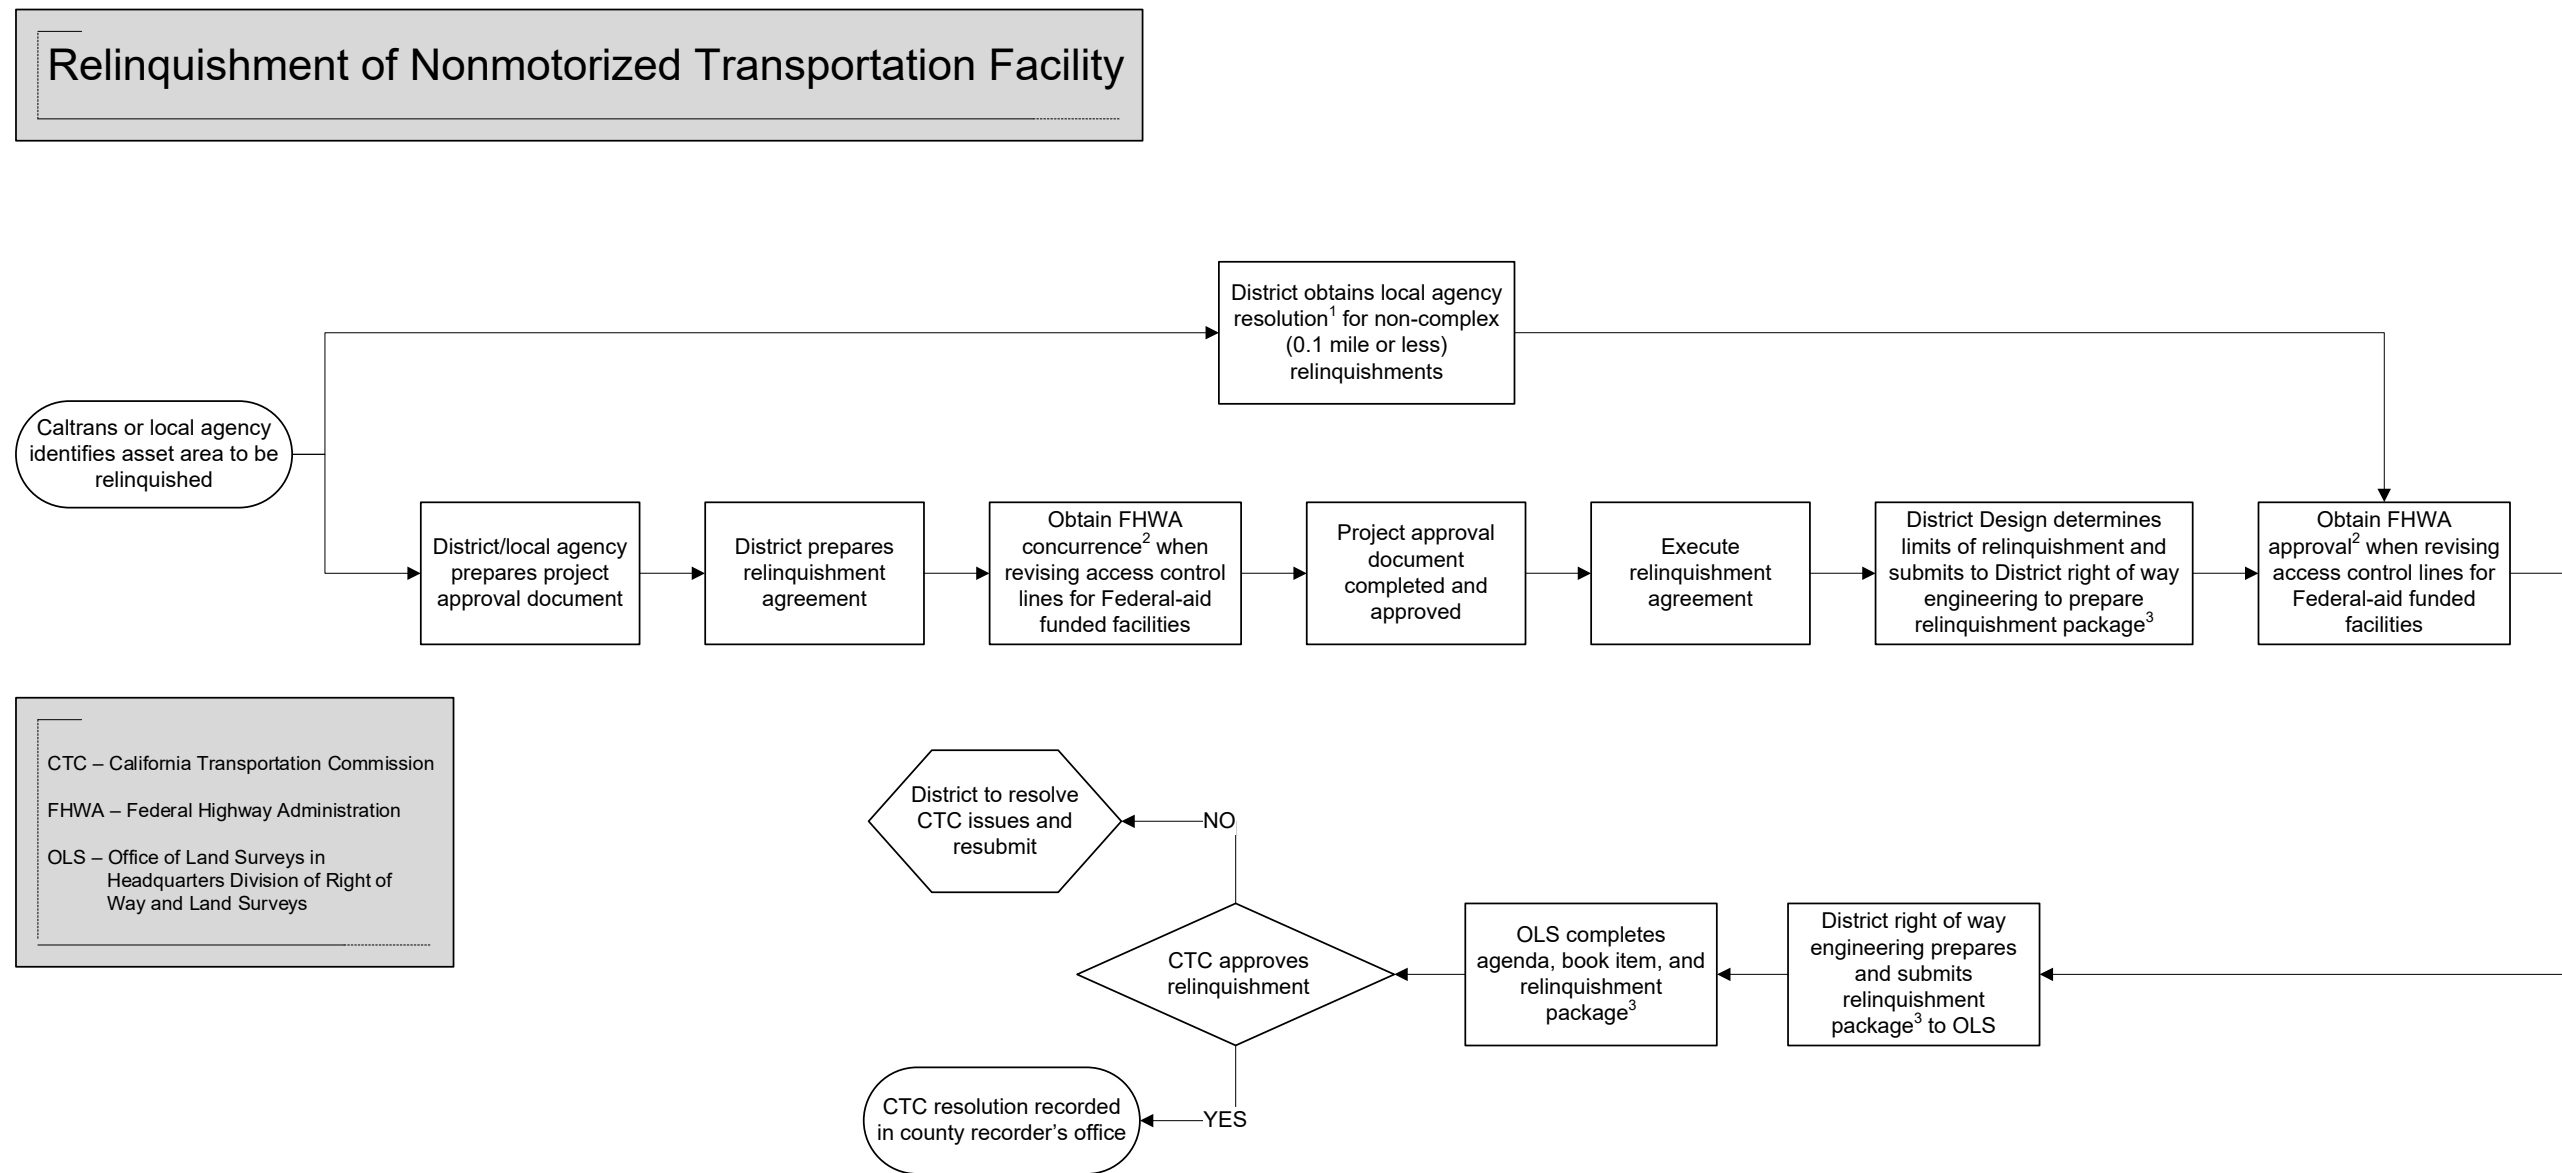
Relinquishment of Nonmotorized Transportation Facility

Caltrans or local agency identifies asset area to be relinquished

District obtains local agency resolution$^1$ for non-complex (0.1 mile or less) relinquishments

District/local agency prepares project approval document

District prepares relinquishment agreement

Obtain FHWA concurrence$^2$ when revising access control lines for Federal-aid funded facilities

Project approval document completed and approved

Execute relinquishment agreement

District Design determines limits of relinquishment and submits to District right of way engineering to prepare relinquishment package$^3$

Obtain FHWA approval$^2$ when revising access control lines for Federal-aid funded facilities

CTC – California Transportation Commission

FHWA – Federal Highway Administration

OLS – Office of Land Surveys in Headquarters Division of Right of Way and Land Surveys

District to resolve CTC issues and resubmit

NO

CTC approves relinquishment

OLS completes agenda, book item, and relinquishment package$^3$

District right of way engineering prepares and submits relinquishment package$^3$ to OLS

YES

CTC resolution recorded in county recorder's office